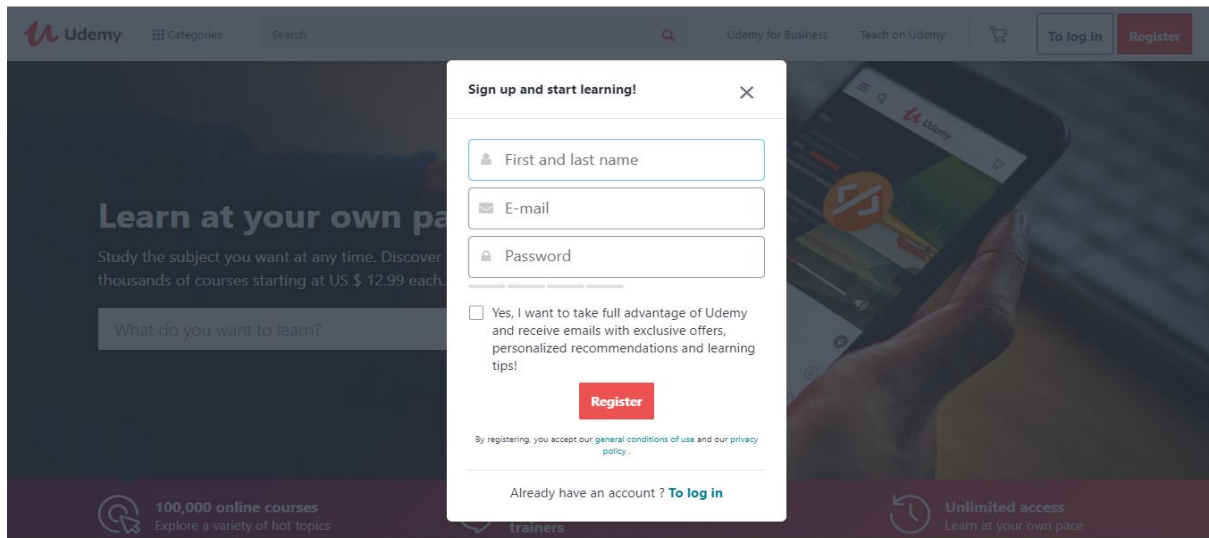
Udemy Categories Search Udemy for Business Teach on Udemy To log in Register

Learn at your own pa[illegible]

Study the subject you want at any time. Discover thousands of courses starting at US $ 12.99 each.

What do you want to learn?

Sign up and start learning!

First and last name

E-mail

Password

Yes, I want to take full advantage of Udemy and receive emails with exclusive offers, personalized recommendations and learning tips!

Register

By registering, you accept our general conditions of use and our privacy policy .

Already have an account ? To log in

100,000 online courses
Explore a variety of hot topics

trainers

Unlimited access
Learn at your own pace